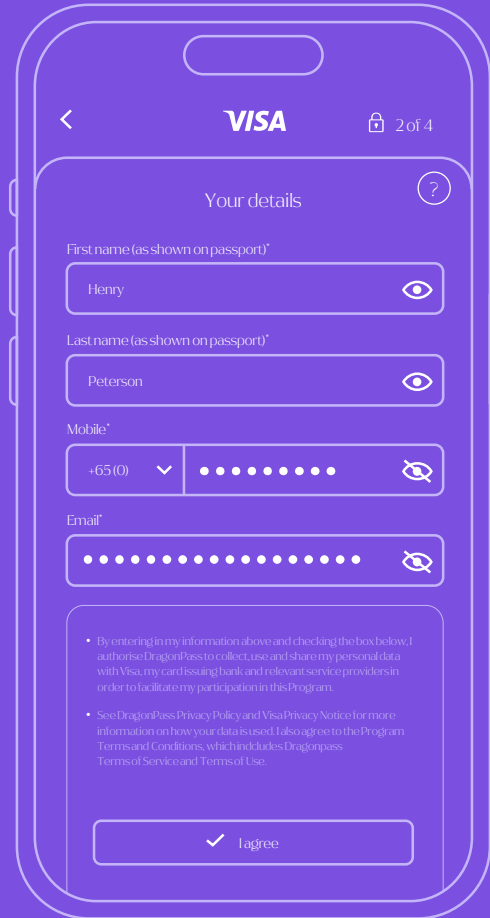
VISA

2 of 4

Your details

?

First name (as shown on passport)*

Henry

Last name (as shown on passport)*

Peterson

Mobile*

+65 (0)

●●●●●●●●●

Email*

●●●●●●●●●●●●●●●●●●●

• By entering in my information above and checking the box below, I authorise DragonPass to collect, use and share my personal data with Visa, my card issuing bank and relevant service providers in order to facilitate my participation in this Program.

• See DragonPass Privacy Policy and Visa Privacy Notice for more information on how your data is used. I also agree to the Program Terms and Conditions, which inddudes Dragonpass Terms of Service and Terms of Use.

I agree